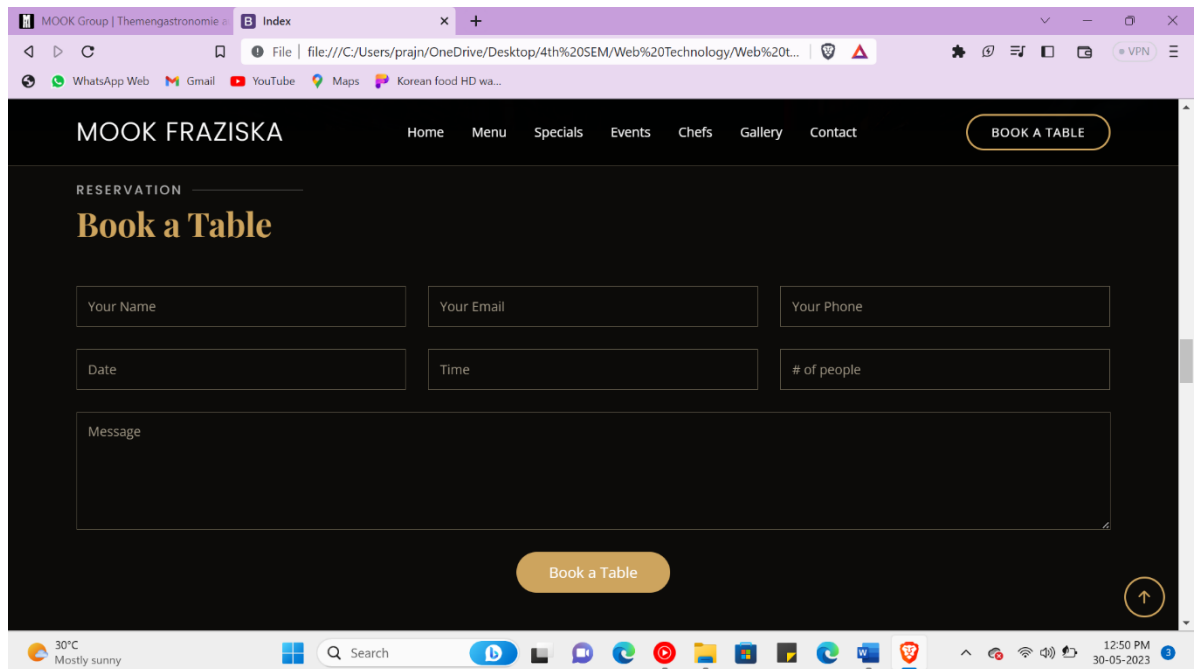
MOOK Group | Themengastronomie
Index
File | file:///C:/Users/prajn/OneDrive/Desktop/4th%20SEM/Web%20Technology/Web%20t...
VPN
WhatsApp Web Gmail YouTube Maps Korean food HD wa...

MOOK FRAZISKA
Home Menu Specials Events Chefs Gallery Contact
BOOK A TABLE

RESERVATION
Book a Table

Your Name
Your Email
Your Phone
Date
Time
# of people
Message

Book a Table

30°C
Mostly sunny
Search
12:50 PM
30-05-2023
3